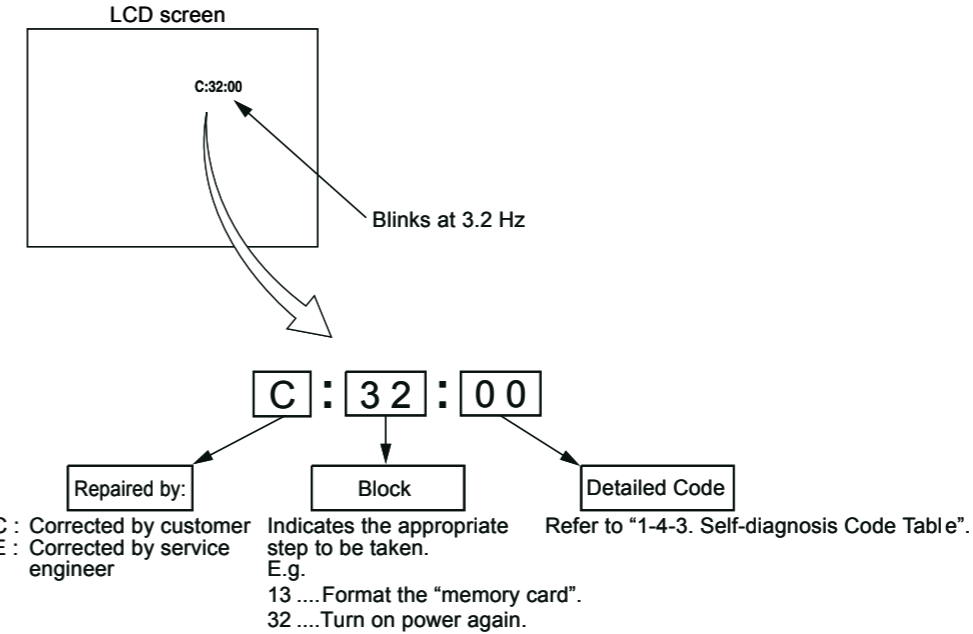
LCD screen

C:32:00

Blinks at 3.2 Hz

C : 32 : 00

Repaired by:

C : Corrected by customer
E : Corrected by service engineer

Block

Indicates the appropriate step to be taken.
E.g.
13 ....Format the “memory card”.
32 ....Turn on power again.

Detailed Code

Refer to “1-4-3. Self-diagnosis Code Tabl e”.